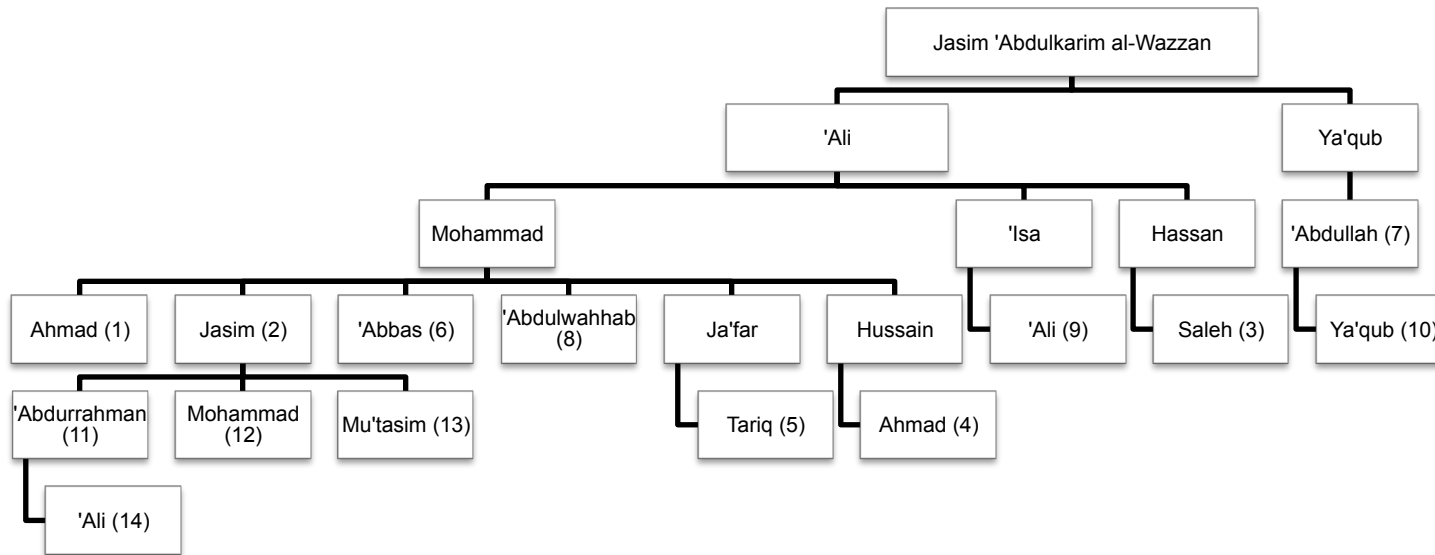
Jasim 'Abdulkarim al-Wazzan

'Ali

Ya'qub

Mohammad

'Isa

Hassan

'Abdullah (7)

Ahmad (1)

Jasim (2)

'Abbas (6)

'Abdulwahhab (8)

Ja'far

Hussain

'Ali (9)

Saleh (3)

Ya'qub (10)

'Abdurrahman (11)

Mohammad (12)

Mu'tasim (13)

Tariq (5)

Ahmad (4)

'Ali (14)